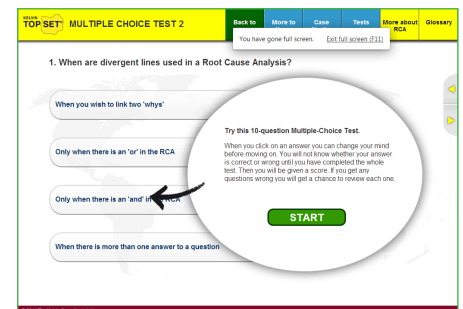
KELVIN TOP SET MULTIPLE CHOICE TEST 2

Back to | More to | Case | Tests | More about RCA | Glossary

You have gone full screen. Exit full screen (F11)

1. When are divergent lines used in a Root Cause Analysis?

When you wish to link two 'whys'

Only when there is an 'or' in the RCA

Only when there is an 'and' in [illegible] RCA

When there is more than one answer to a question

Try this 10-question Multiple-Choice Test.

When you click on an answer you can change your mind before moving on. You will not know whether your answer is correct or wrong until you have completed the whole test. Then you will be given a score. If you get any questions wrong you will get a chance to review each one.

START